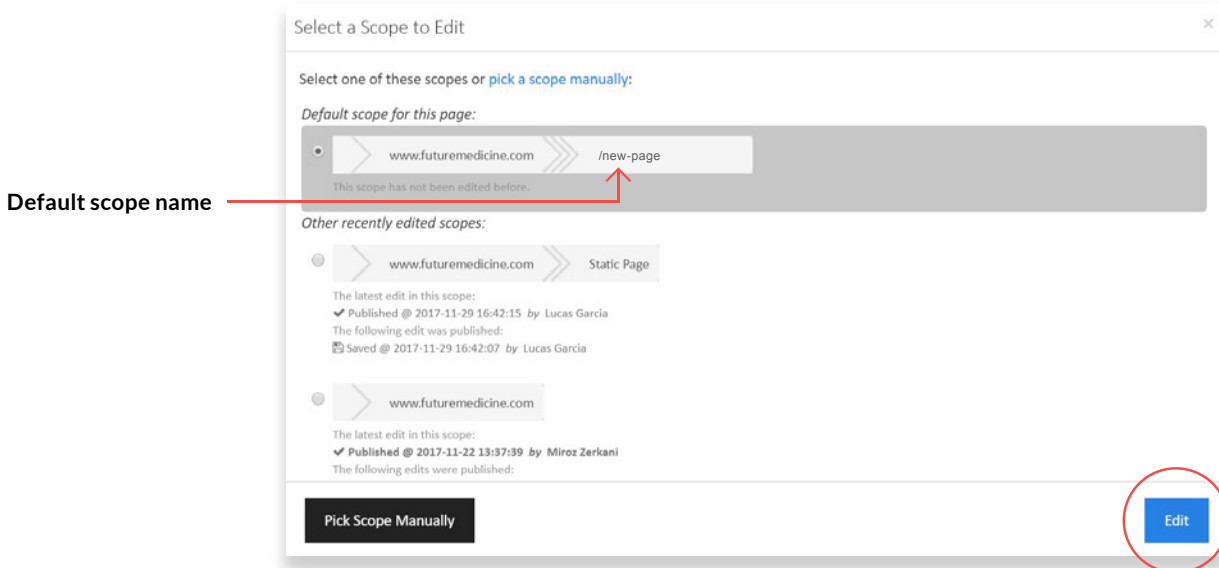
Select a Scope to Edit

×

Select one of these scopes or pick a scope manually:

Default scope for this page:

www.futuremedicine.com /new-page

This scope has not been edited before.

Default scope name

Other recently edited scopes:

www.futuremedicine.com Static Page

The latest edit in this scope:
✔ Published @ 2017-11-29 16:42:15 by Lucas Garcia
The following edit was published:
Saved @ 2017-11-29 16:42:07 by Lucas Garcia

www.futuremedicine.com

The latest edit in this scope:
✔ Published @ 2017-11-22 13:37:39 by Miroz Zerkani
The following edits were published:

Pick Scope Manually

Edit